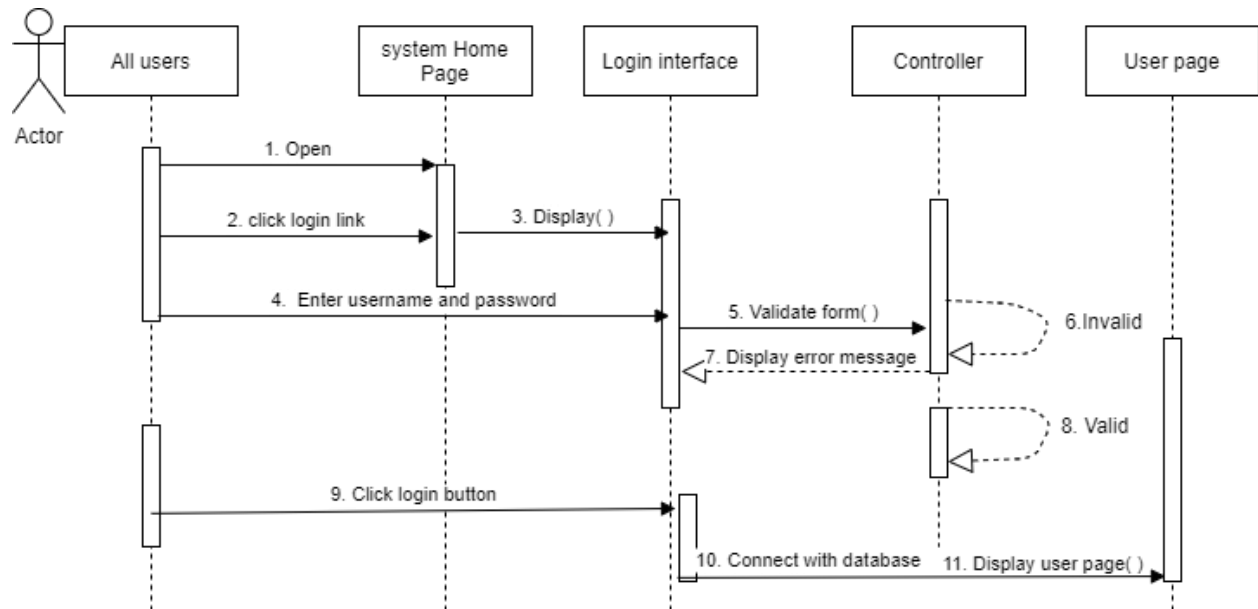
Actor

All users

system Home Page

Login interface

Controller

User page

1. Open

2. click login link

3. Display( )

4. Enter username and password

5. Validate form( )

6.Invalid

7. Display error message

8. Valid

9. Click login button

10. Connect with database

11. Display user page( )